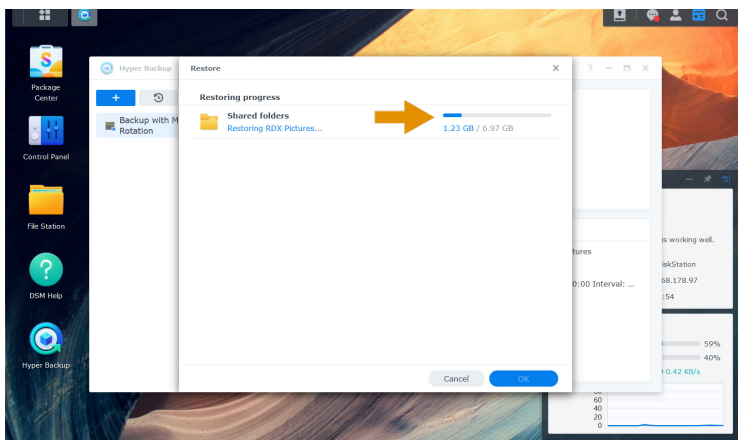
Package Center

Control Panel

File Station

DSM Help

Hyper Backup

Hyper Backup

+

Backup with M Rotation

Restore

Restoring progress

Shared folders

Restoring RDX Pictures...

1.23 GB / 6.97 GB

Cancel

OK

ctures

0:00 Interval: ...

is working well.

iskStation

58.178.97

:54

59%

40%

0.42 KB/s

80

60

40

20

0